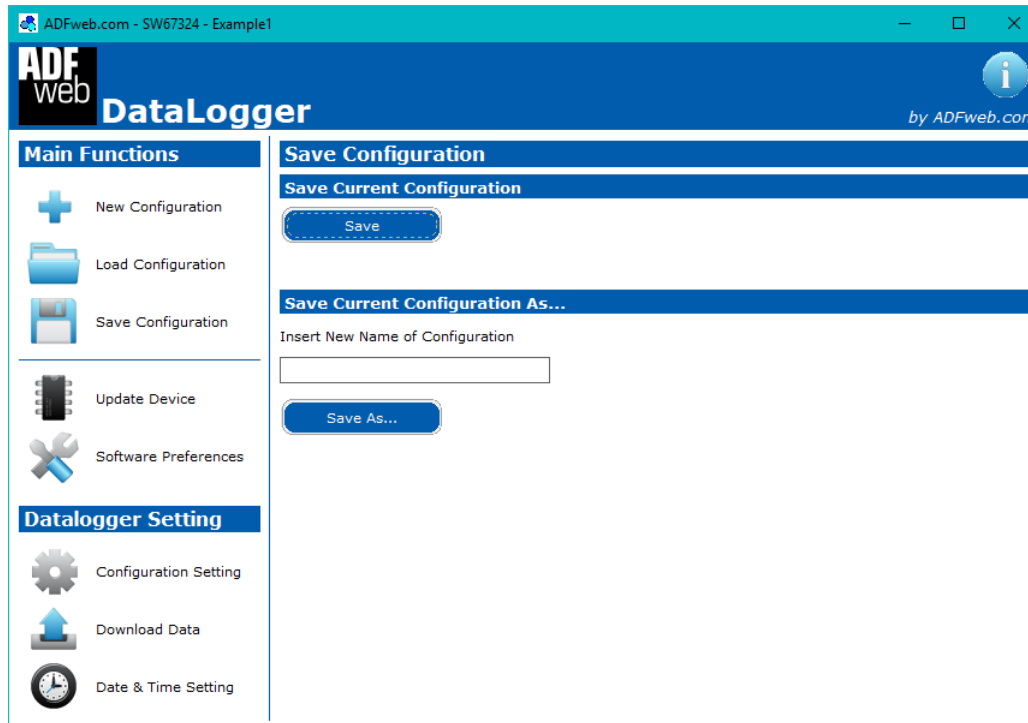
ADFweb.com - SW67324 - Example1

ADF web DataLogger

by ADFweb.cor

Main Functions

New Configuration

Load Configuration

Save Configuration

Update Device

Software Preferences

Datalogger Setting

Configuration Setting

Download Data

Date & Time Setting

Save Configuration

Save Current Configuration

Save

Save Current Configuration As...

Insert New Name of Configuration

Save As...